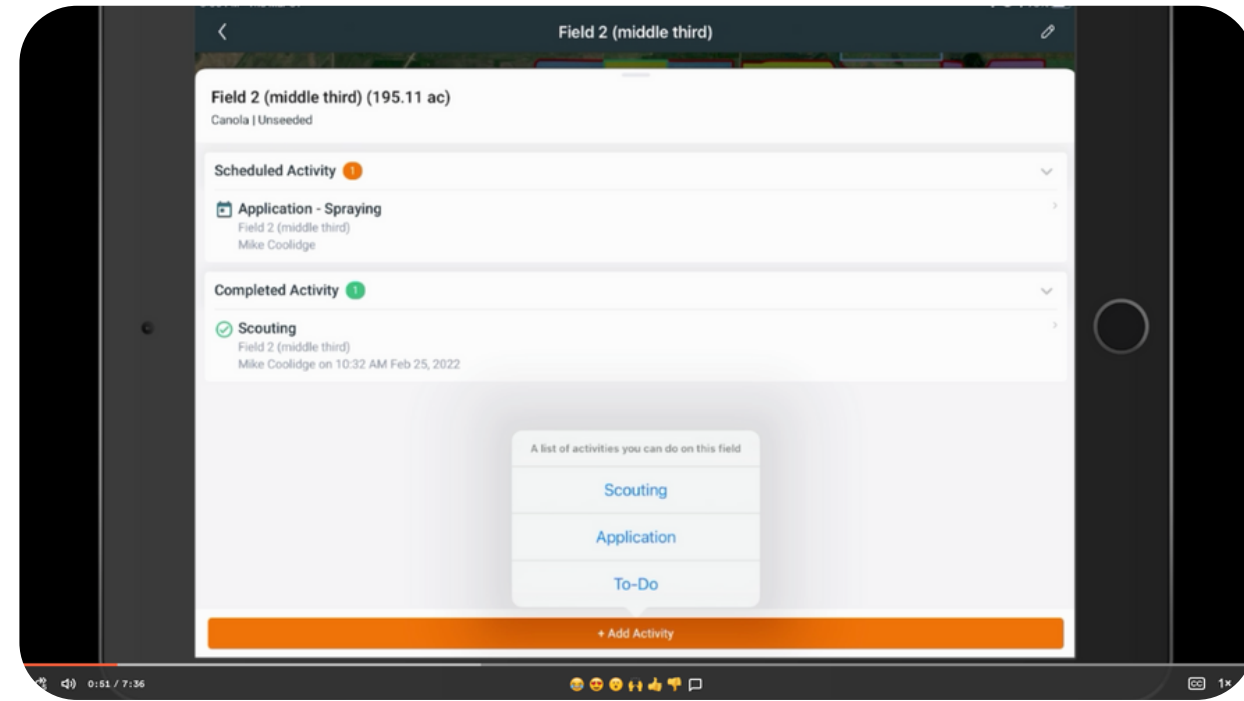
Field 2 (middle third)

Field 2 (middle third) (195.11 ac)
Canola | Unseeded

Scheduled Activity 1

Application - Spraying
Field 2 (middle third)
Mike Coolidge

Completed Activity 1

Scouting
Field 2 (middle third)
Mike Coolidge on 10:32 AM Feb 25, 2022

A list of activities you can do on this field
Scouting
Application
To-Do

+ Add Activity

0:51 / 7:36

1×